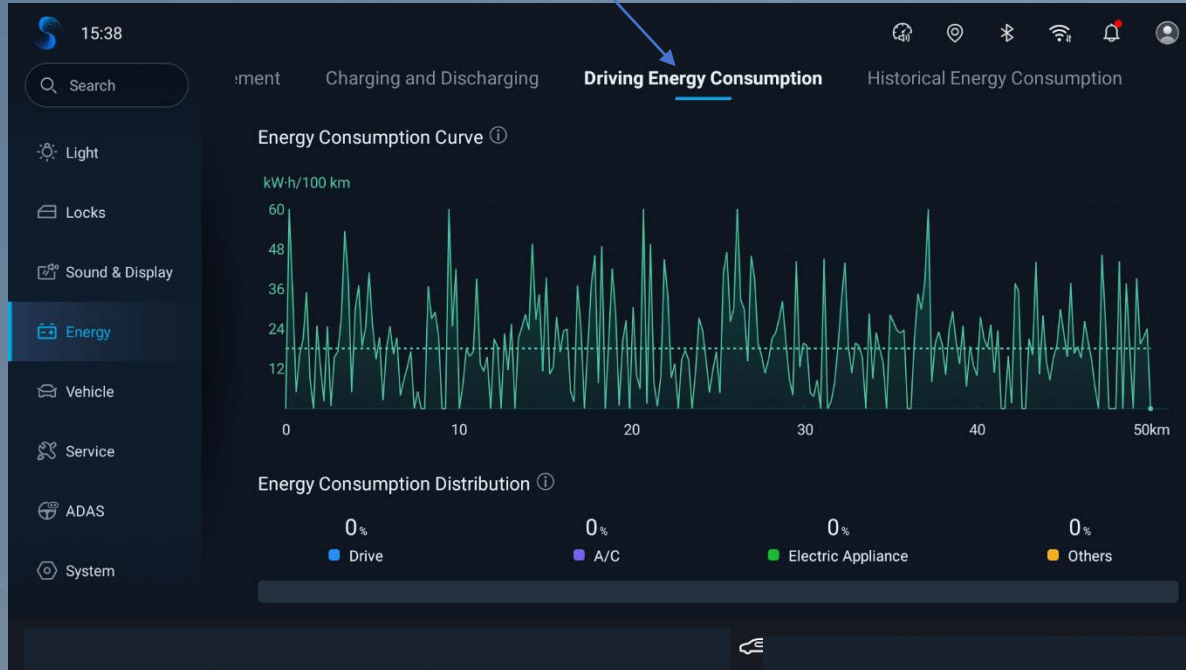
15:38

Search

Light

Locks

Sound & Display

Energy

Vehicle

Service

ADAS

System

ement Charging and Discharging **Driving Energy Consumption** Historical Energy Consumption

Energy Consumption Curve ⓘ

kW·h/100 km

60
48
36
24
12

0 10 20 30 40 50km

Energy Consumption Distribution ⓘ

0% Drive

0% A/C

0% Electric Appliance

0% Others